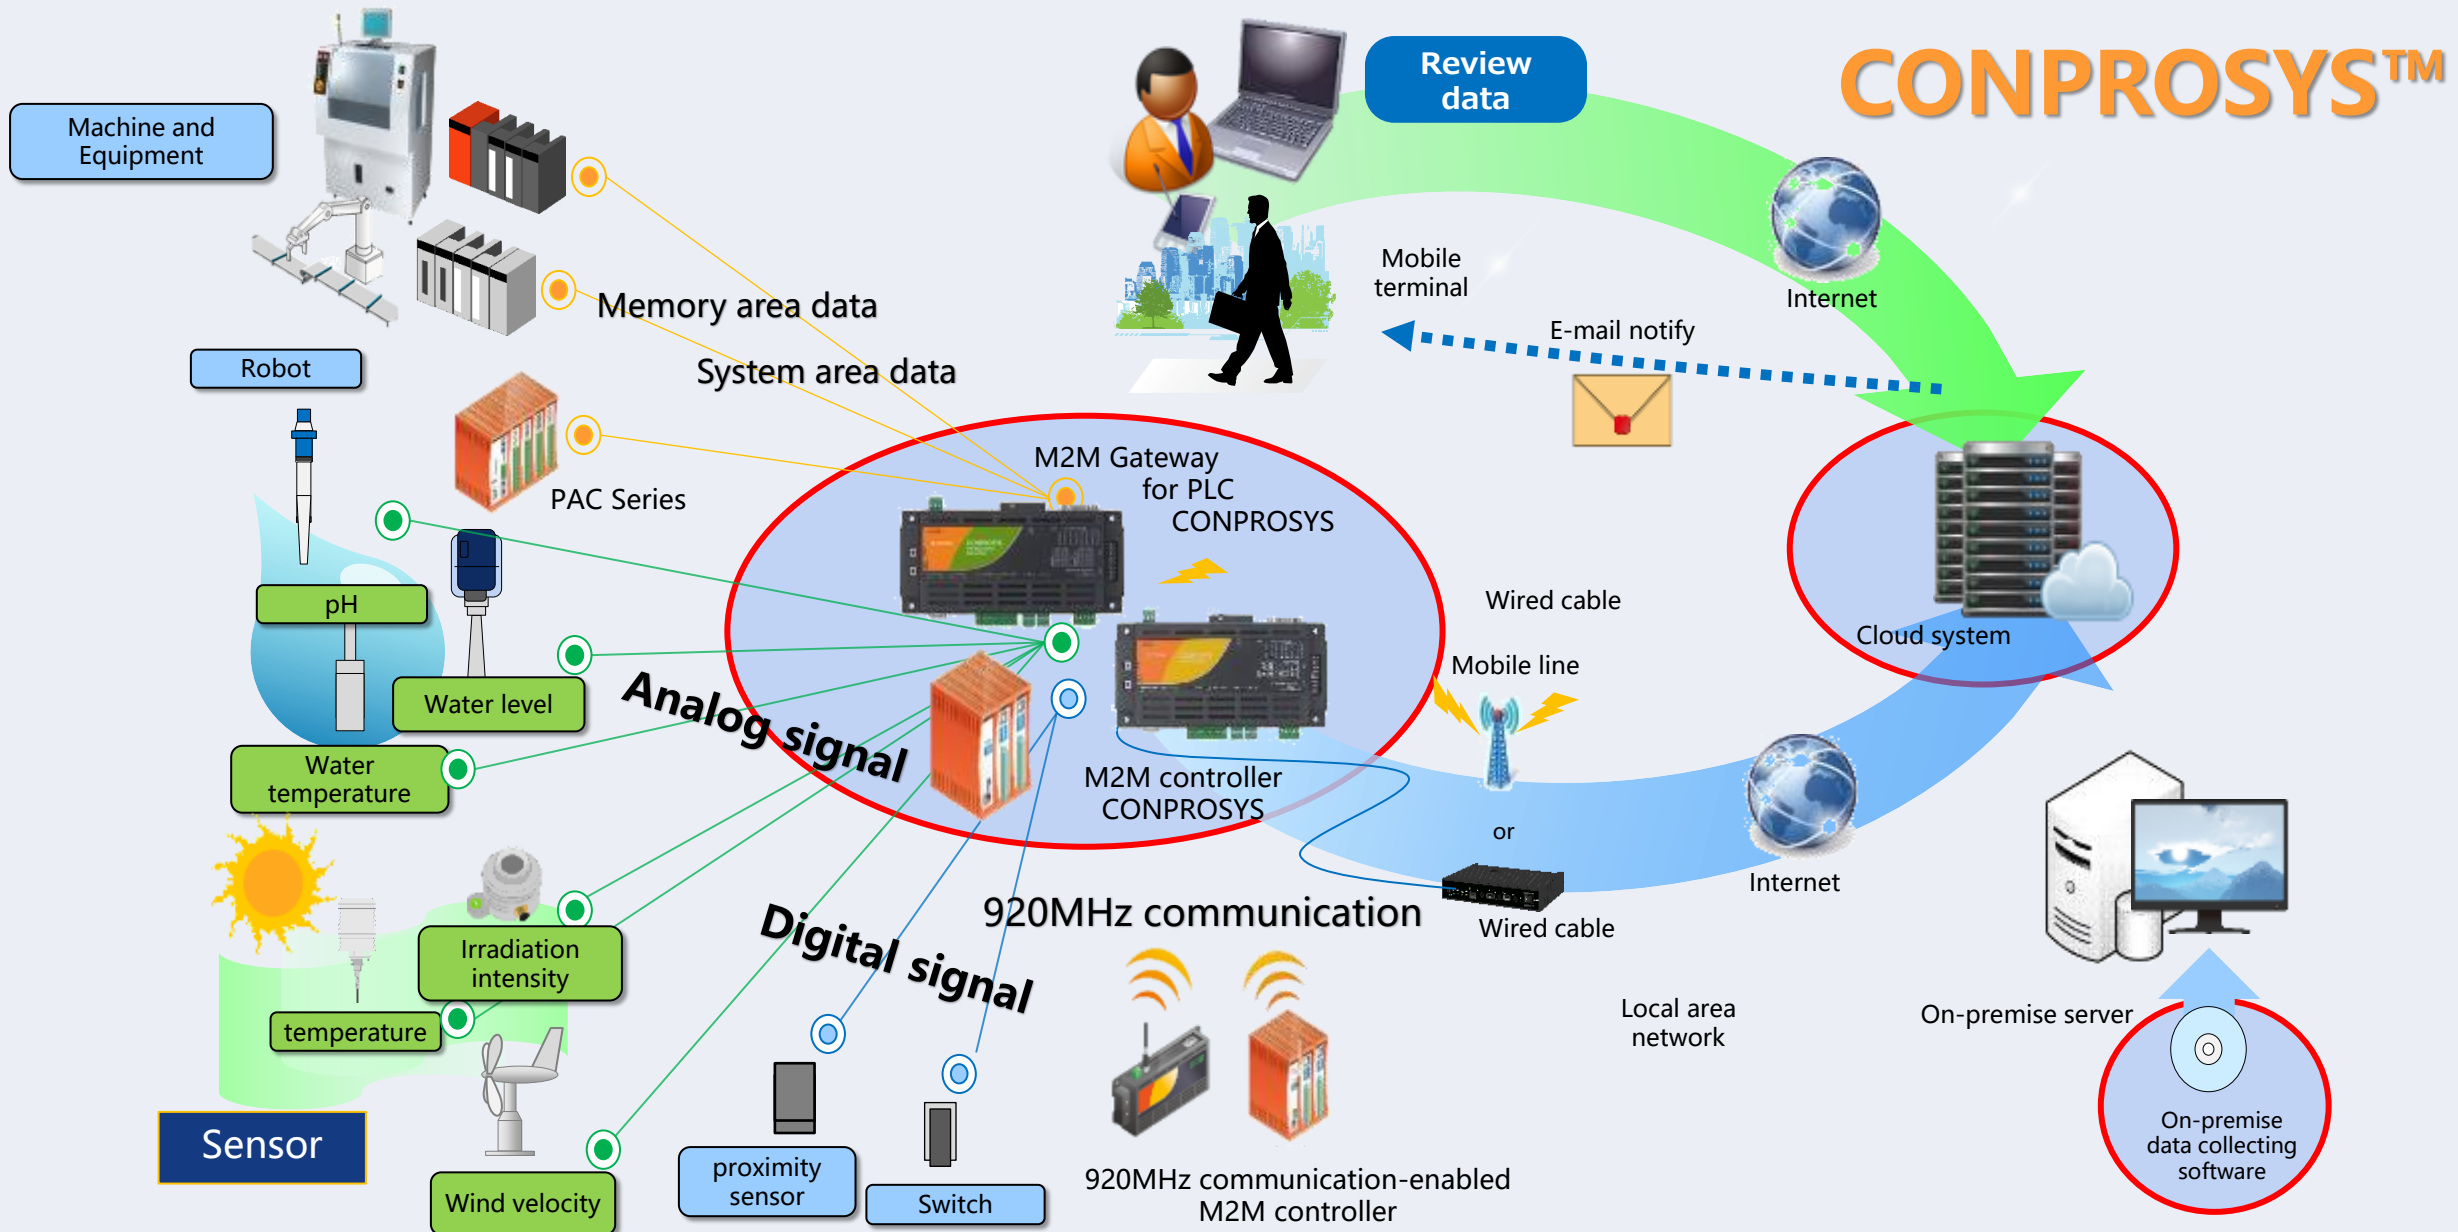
CONPROSYS™

Review data

Machine and Equipment

Memory area data

System area data

Robot

PAC Series

Mobile terminal

E-mail notify

Internet

M2M Gateway for PLC CONPROSYS

pH

Water level

Water temperature

Analog signal

Wired cable

Mobile line

Cloud system

M2M controller CONPROSYS

or

Internet

Irradiation intensity

temperature

Digital signal

920MHz communication

Wired cable

Local area network

On-premise server

Sensor

Wind velocity

proximity sensor

Switch

920MHz communication-enabled M2M controller

On-premise data collecting software